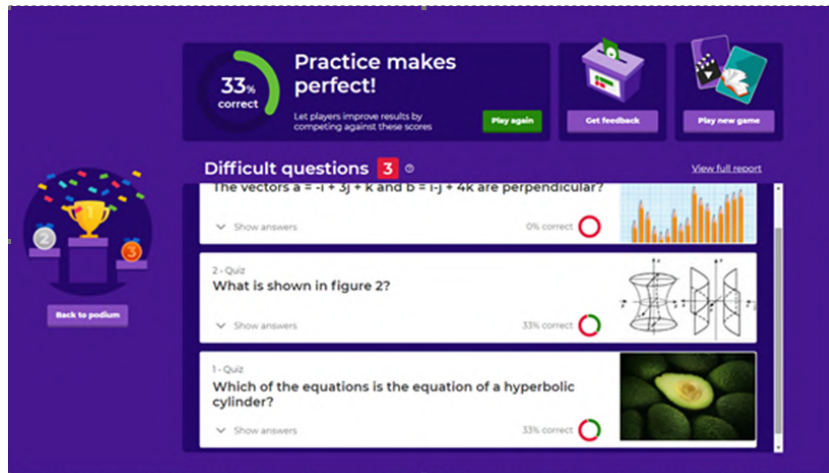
33% correct

Practice makes perfect!

Let players improve results by competing against these scores

Play again

Get feedback

Play new game

2

3

Back to podium

Difficult questions 3

View full report

The vectors a = -i + 3j + k and b = i-j + 4k are perpendicular?

Show answers

0% correct

2 - Quiz

What is shown in figure 2?

Show answers

33% correct

1 - Quiz

Which of the equations is the equation of a hyperbolic cylinder?

Show answers

33% correct